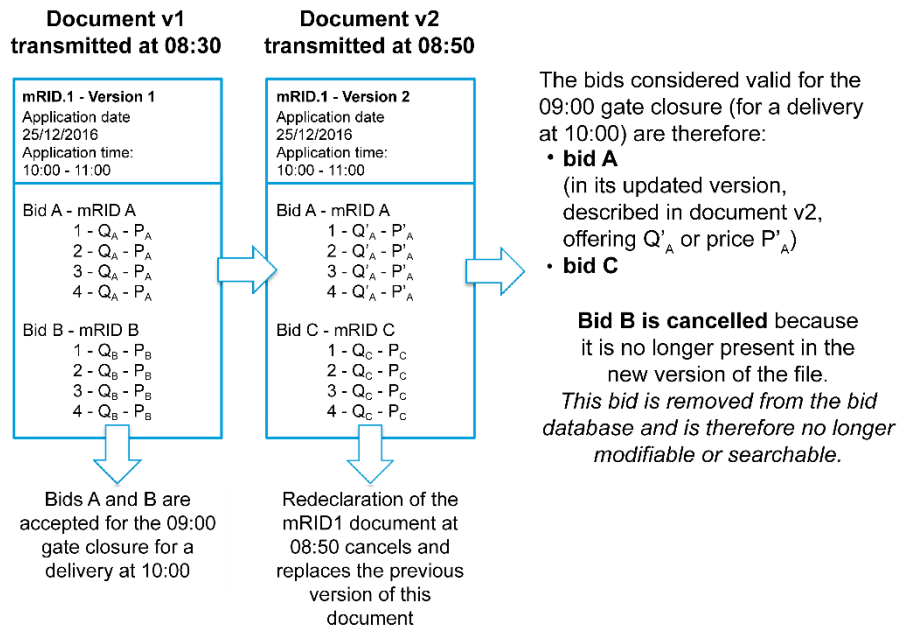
Document v1 transmitted at 08:30

mRID.1 - Version 1
Application date
25/12/2016
Application time:
10:00 - 11:00

Bid A - mRID A
1 - $Q_A$ - $P_A$
2 - $Q_A$ - $P_A$
3 - $Q_A$ - $P_A$
4 - $Q_A$ - $P_A$

Bid B - mRID B
1 - $Q_B$ - $P_B$
2 - $Q_B$ - $P_B$
3 - $Q_B$ - $P_B$
4 - $Q_B$ - $P_B$

Bids A and B are accepted for the 09:00 gate closure for a delivery at 10:00

Document v2 transmitted at 08:50

mRID.1 - Version 2
Application date
25/12/2016
Application time:
10:00 - 11:00

Bid A - mRID A
1 - $Q'_A$ - $P'_A$
2 - $Q'_A$ - $P'_A$
3 - $Q'_A$ - $P'_A$
4 - $Q'_A$ - $P'_A$

Bid C - mRID C
1 - $Q_C$ - $P_C$
2 - $Q_C$ - $P_C$
3 - $Q_C$ - $P_C$
4 - $Q_C$ - $P_C$

Redeclaration of the mRID1 document at 08:50 cancels and replaces the previous version of this document

The bids considered valid for the 09:00 gate closure (for a delivery at 10:00) are therefore:
• bid A
(in its updated version, described in document v2, offering $Q'_A$ or price $P'_A$)
• bid C

Bid B is cancelled because it is no longer present in the new version of the file.
This bid is removed from the bid database and is therefore no longer modifiable or searchable.